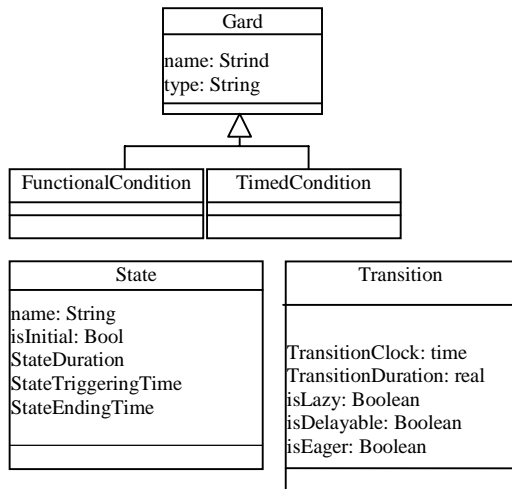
Gard

name: Strind
type: String

FunctionalCondition

TimedCondition

State

name: String
isInitial: Bool
StateDuration
StateTriggeringTime
StateEndingTime

Transition

TransitionClock: time
TransitionDuration: real
isLazy: Boolean
isDelayable: Boolean
isEager: Boolean